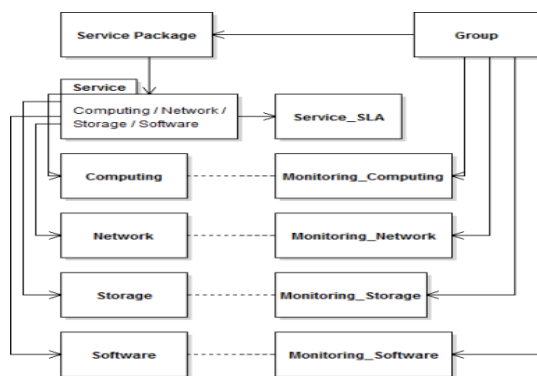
Service Package

Group

Service

Computing / Network / Storage / Software

Service_SLA

Computing

Monitoring_Computing

Network

Monitoring_Network

Storage

Monitoring_Storage

Software

Monitoring_Software